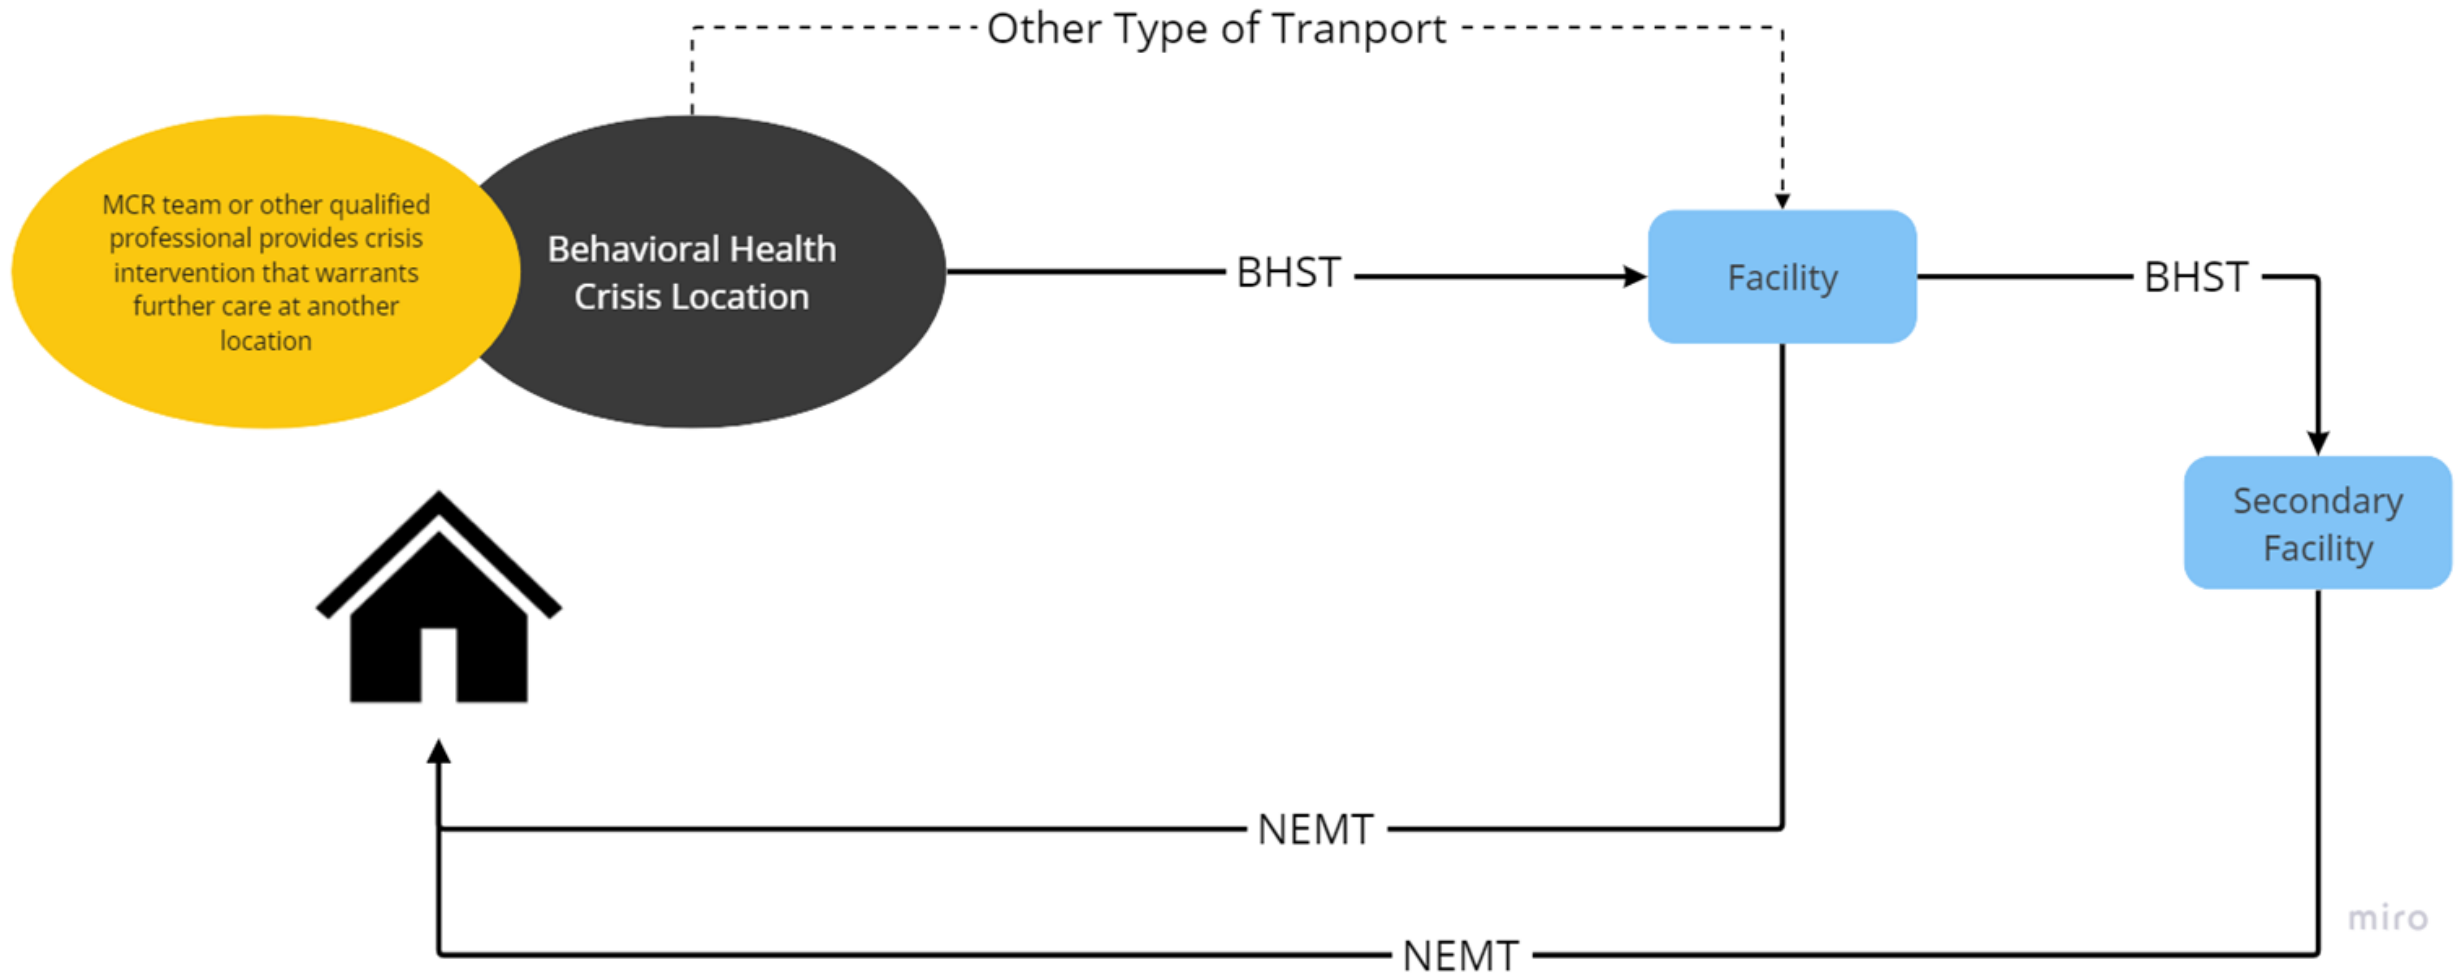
Other Type of Tranport

MCR team or other qualified professional provides crisis intervention that warrants further care at another location

Behavioral Health Crisis Location

BHST

Facility

BHST

Secondary Facility

NEMT

NEMT

miro